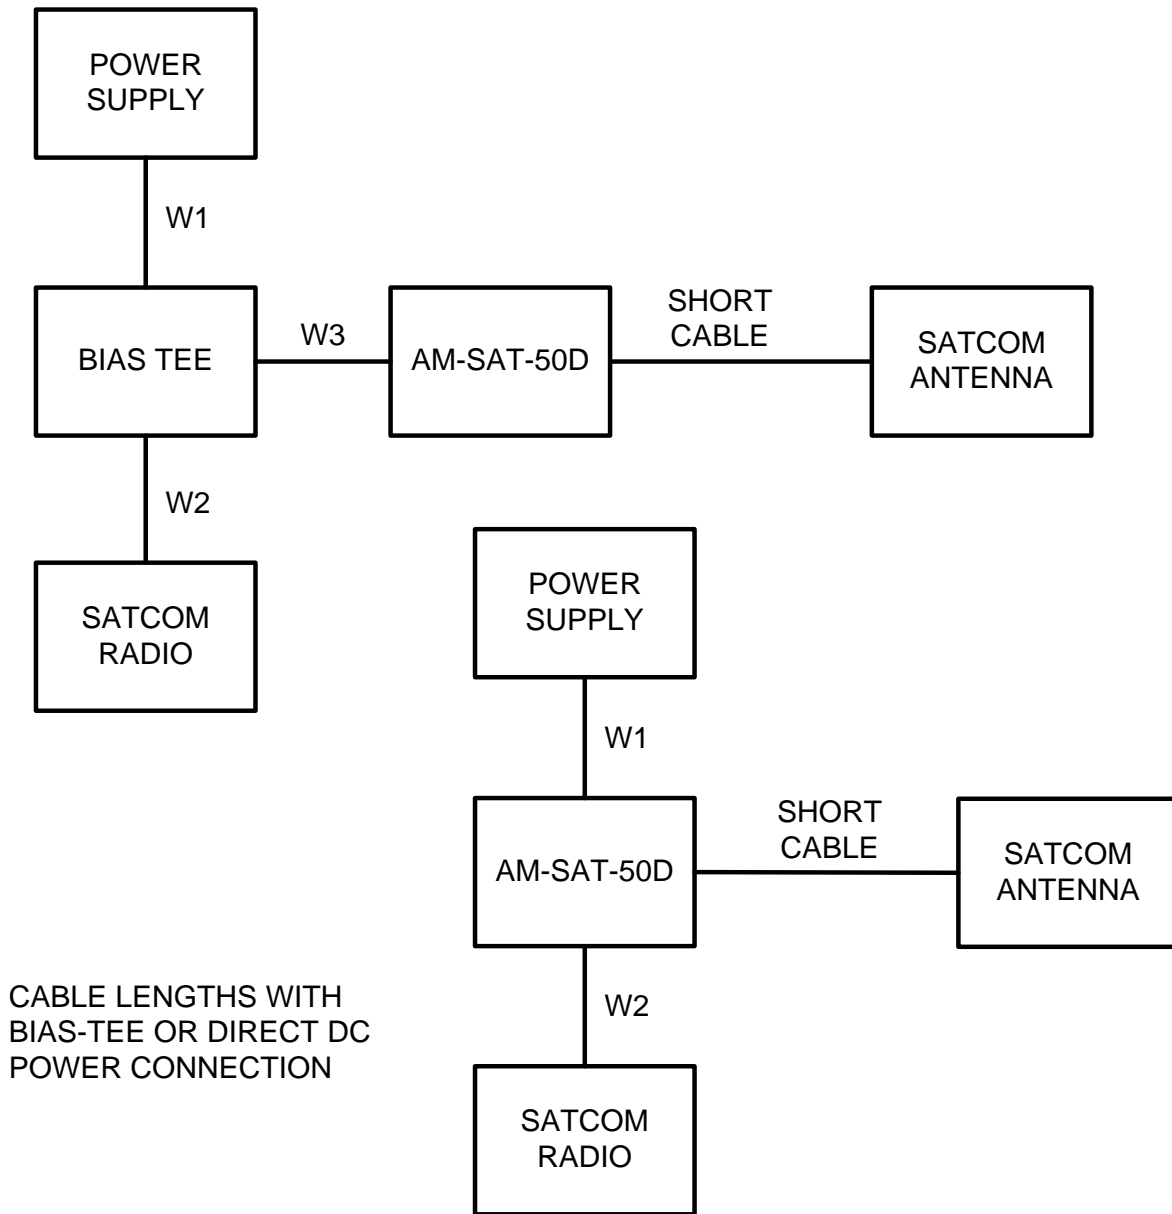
POWER SUPPLY

W1

BIAS TEE

W3

AM-SAT-50D

SHORT CABLE

SATCOM ANTENNA

W2

SATCOM RADIO

POWER SUPPLY

W1

AM-SAT-50D

SHORT CABLE

SATCOM ANTENNA

W2

SATCOM RADIO

CABLE LENGTHS WITH BIAS-TEE OR DIRECT DC POWER CONNECTION